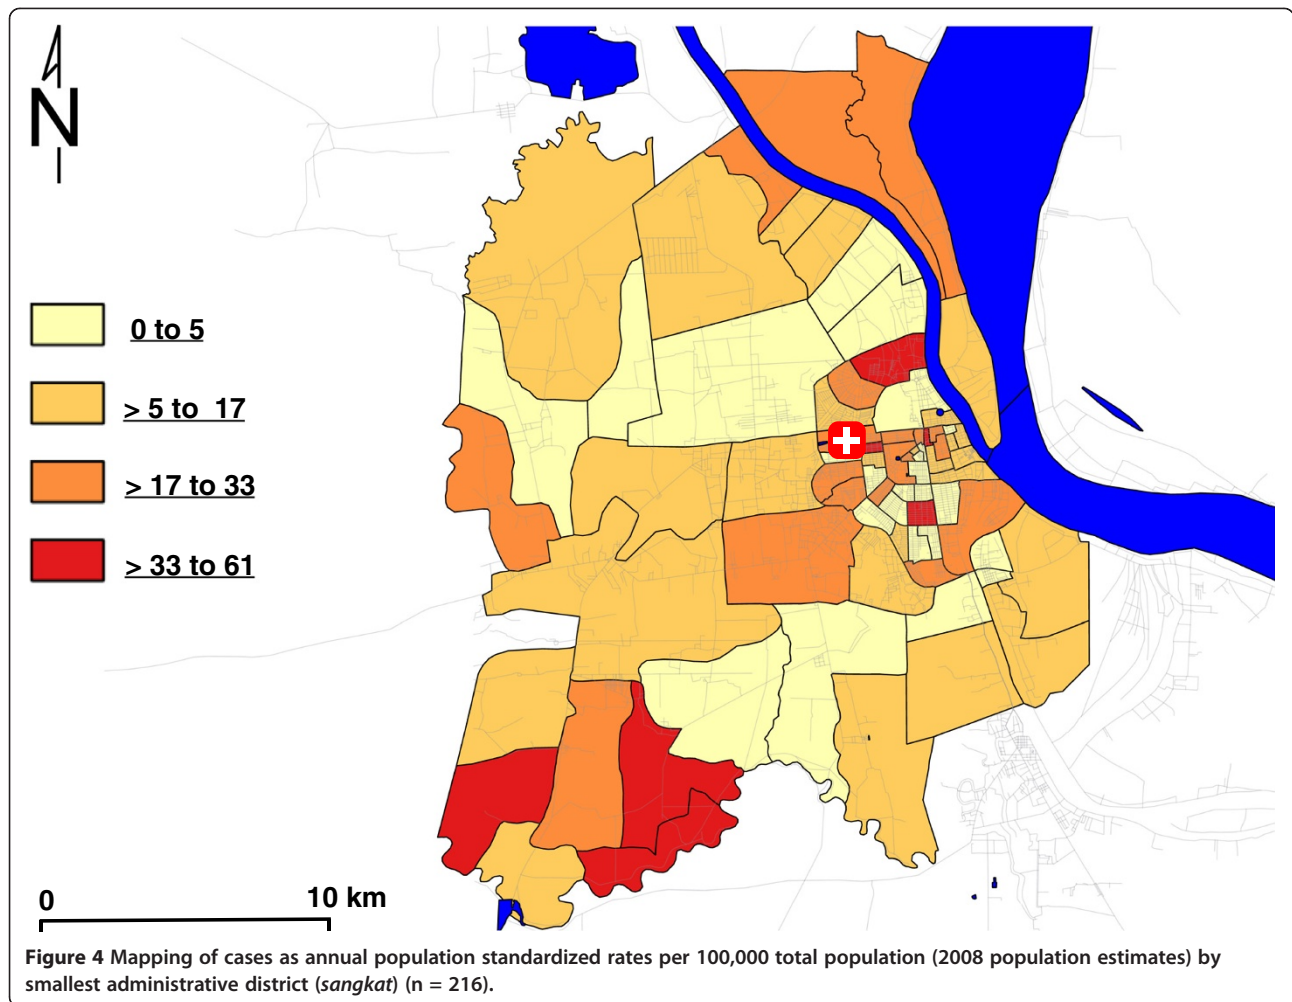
N

0 to 5

> 5 to 17

> 17 to 33

> 33 to 61

0

10 km

**Figure 4** Mapping of cases as annual population standardized rates per 100,000 total population (2008 population estimates) by smallest administrative district (*sangkat*) (n = 216).